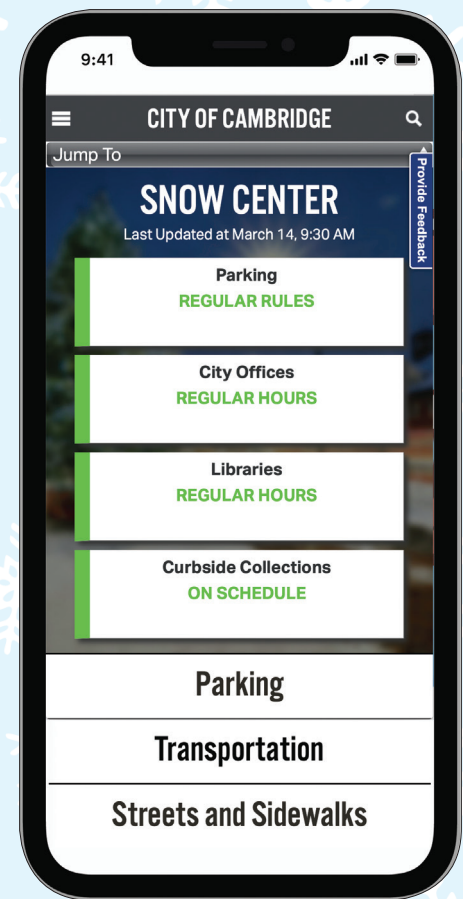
9:41

CITY OF CAMBRIDGE

Jump To

Provide Feedback

SNOW CENTER
Last Updated at March 14, 9:30 AM

Parking
REGULAR RULES

City Offices
REGULAR HOURS

Libraries
REGULAR HOURS

Curbside Collections
ON SCHEDULE

Parking

Transportation

Streets and Sidewalks